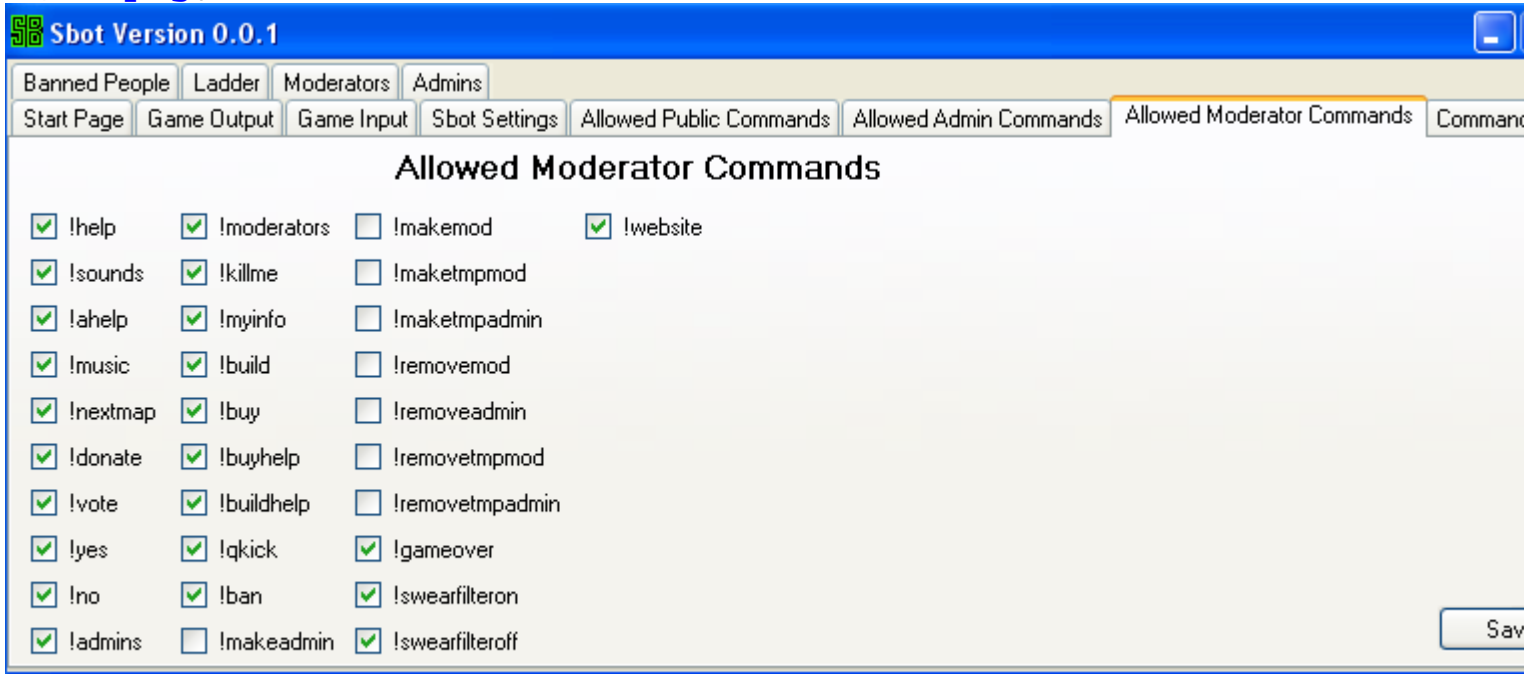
SB Sbot Version 0.0.1

Banned People | Ladder | Moderators | Admins

Start Page | Game Output | Game Input | Sbot Settings | Allowed Public Commands | Allowed Admin Commands | Allowed Moderator Commands | Comman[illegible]

Allowed Moderator Commands

!help
!sounds
!ahelp
!music
!nextmap
!donate
!vote
!yes
!no
!admins

!moderators
!killme
!myinfo
!build
!buy
!buyhelp
!buildhelp
!qkick
!ban
!makeadmin

!makemod
!maketmpmod
!maketmpadmin
!removemod
!removeadmin
!removetmpmod
!removetmpadmin
!gameover
!swearfilteron
!swearfilteroff

!website

Sav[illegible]